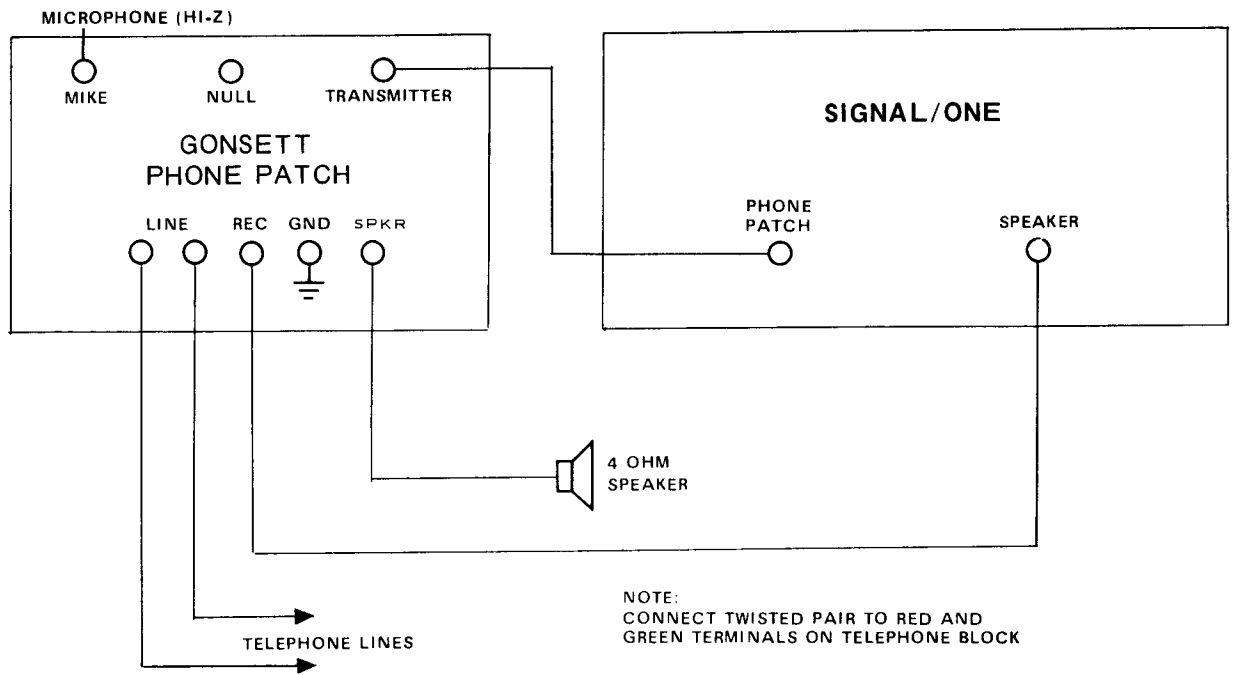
MICROPHONE (HI-Z)

MIKE NULL TRANSMITTER

GONSETT
PHONE PATCH

LINE REC GND SPKR

SIGNAL/ONE

PHONE PATCH

SPEAKER

4 OHM SPEAKER

TELEPHONE LINES

NOTE:
CONNECT TWISTED PAIR TO RED AND GREEN TERMINALS ON TELEPHONE BLOCK